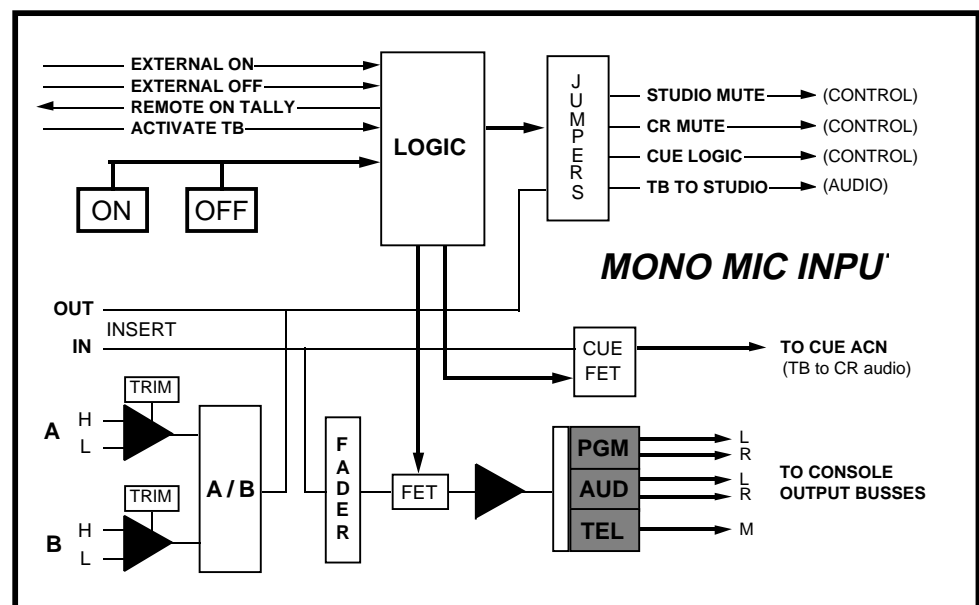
EXTERNAL ON
EXTERNAL OFF
REMOTE ON TALLY
ACTIVATE TB

ON
OFF

LOGIC

JUMPERS

STUDIO MUTE (CONTROL)
CR MUTE (CONTROL)
CUE LOGIC (CONTROL)
TB TO STUDIO (AUDIO)

MONO MIC INPU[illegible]

OUT
INSERT
IN

CUE FET

TO CUE ACN
(TB to CR audio)

TRIM
A
H
L

TRIM
B
H
L

A / B

FADER

FET

PGM
L
R
AUD
L
R
TEL
M

TO CONSOLE OUTPUT BUSSES